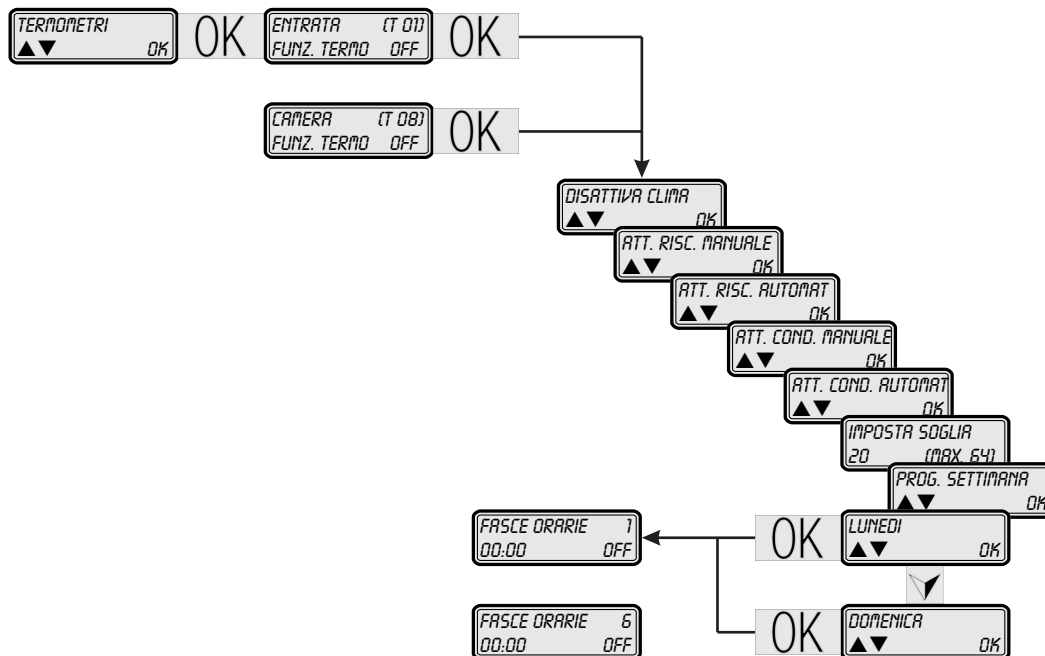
TERMOMETRI
▲▼ OK

OK

ENTRATA (T 01)
FUNZ. TERMO OFF

OK

CAMERA (T 08)
FUNZ. TERMO OFF

OK

DISATTIVA CLIMA
▲▼ OK

ATT. RISC. MANUALE
▲▼ OK

ATT. RISC. AUTOMAT
▲▼ OK

ATT. COND. MANUALE
▲▼ OK

ATT. COND. AUTOMAT
▲▼ OK

IMPOSTA SOGLIA
20 (MAX. 64)

PROG. SETTIMANA
▲▼ OK

FASCE ORARIE 1
00:00 OFF

OK

LUNEDI
▲▼ OK

FASCE ORARIE 6
00:00 OFF

OK

DOMENICA
▲▼ OK